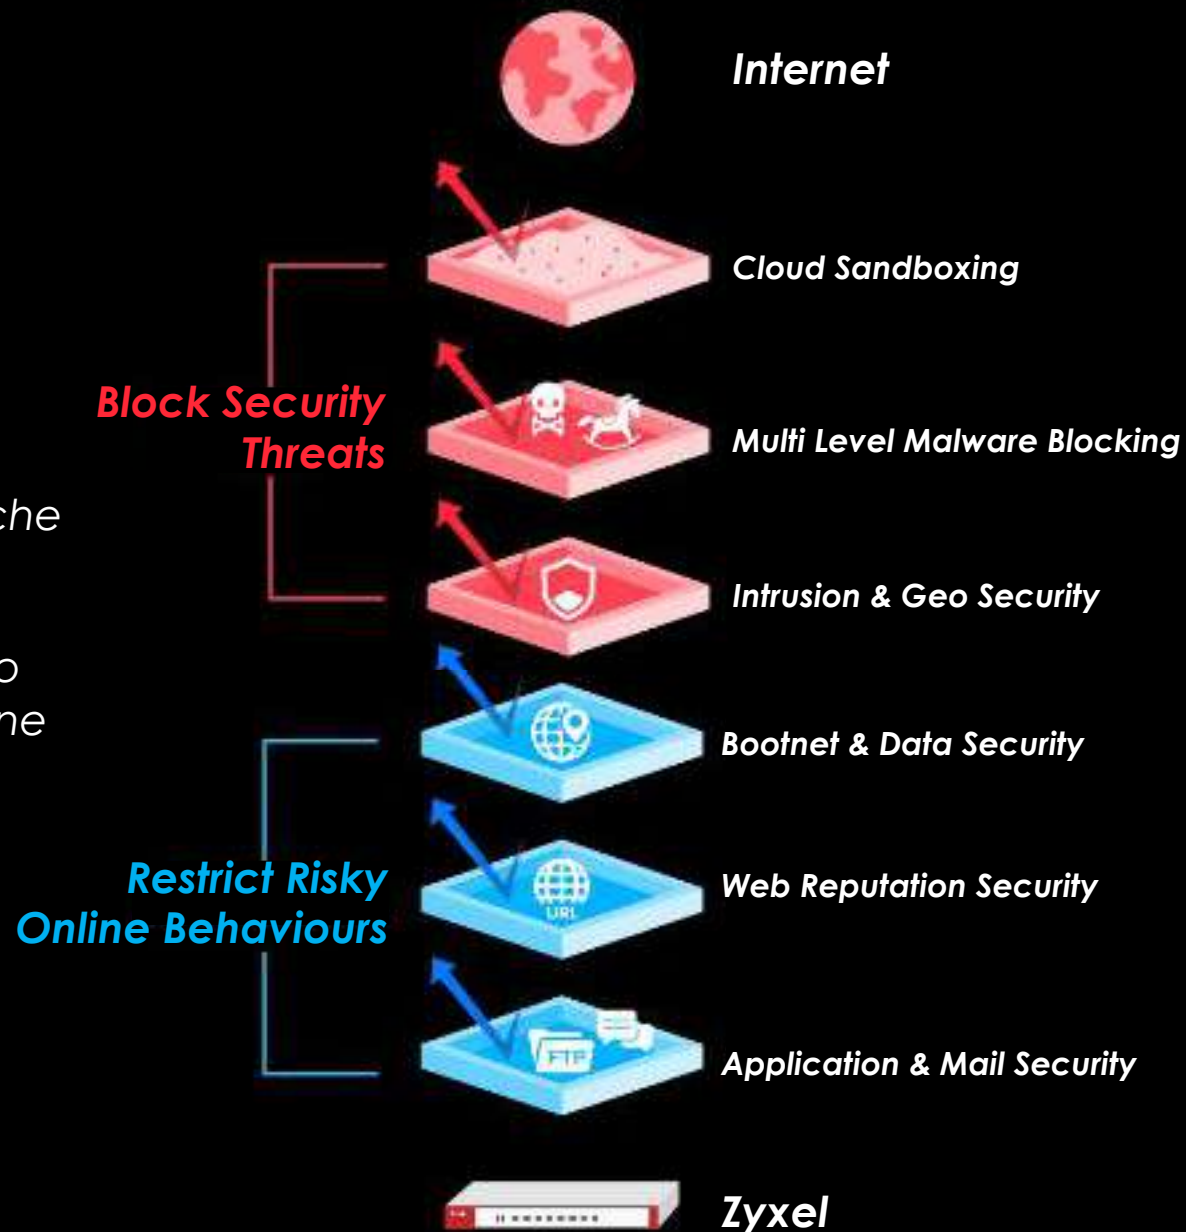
Internet

Cloud Sandboxing

Block Security Threats

Multi Level Malware Blocking

che

Intrusion & Geo Security

o
ne

Bootnet & Data Security

Restrict Risky Online Behaviours

URL

Web Reputation Security

FTP

Application & Mail Security

Zyxel